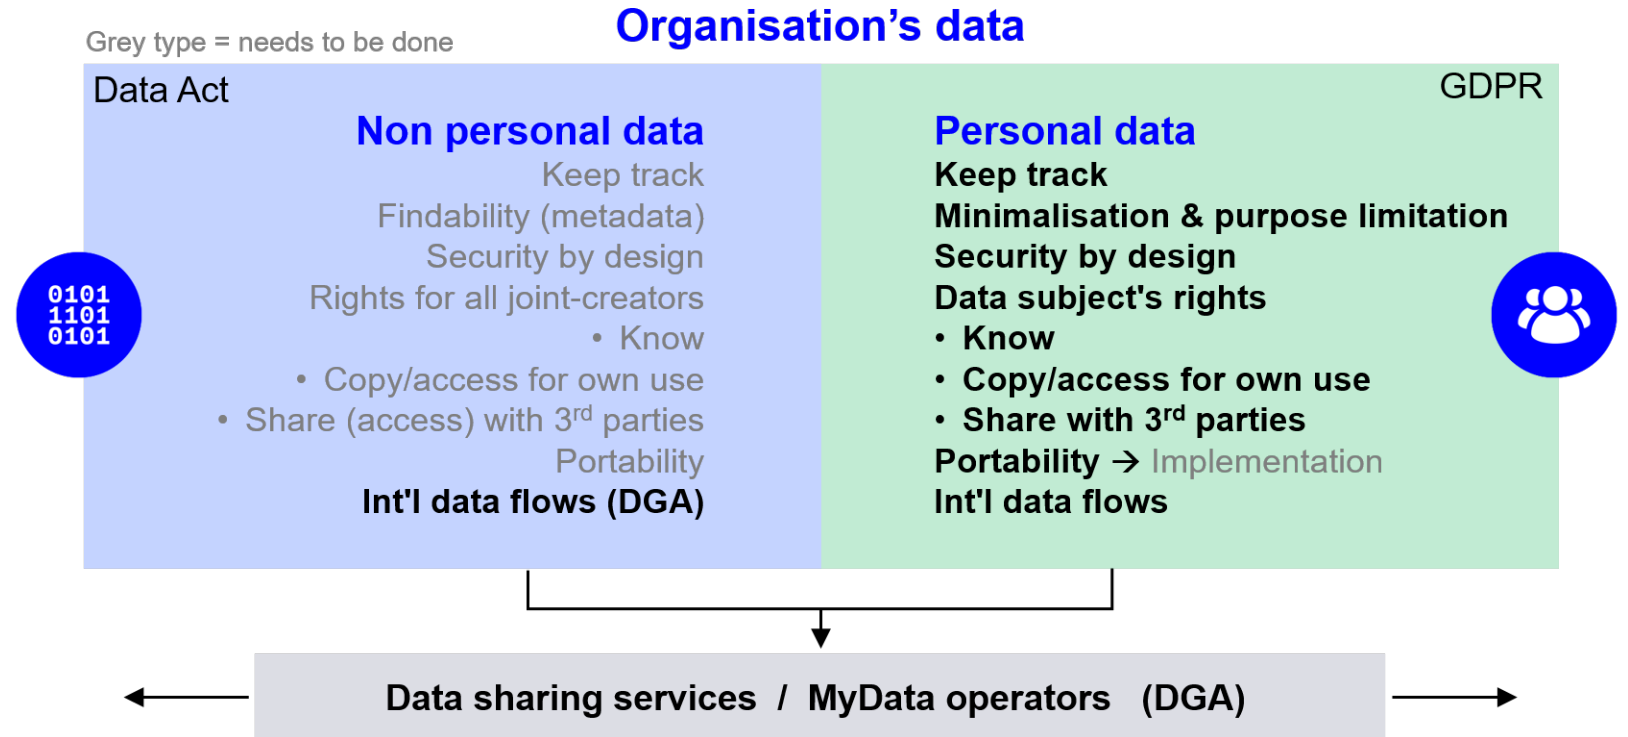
Grey type = needs to be done

Organisation’s data

Data Act

GDPR

Non personal data
Keep track
Findability (metadata)
Security by design
Rights for all joint-creators
• Know
• Copy/access for own use
• Share (access) with 3$^{rd}$ parties
Portability
Int'l data flows (DGA)

0101
1101
0101

Personal data
Keep track
Minimalisation & purpose limitation
Security by design
Data subject's rights
• Know
• Copy/access for own use
• Share with 3$^{rd}$ parties
Portability → Implementation
Int'l data flows

Data sharing services / MyData operators (DGA)